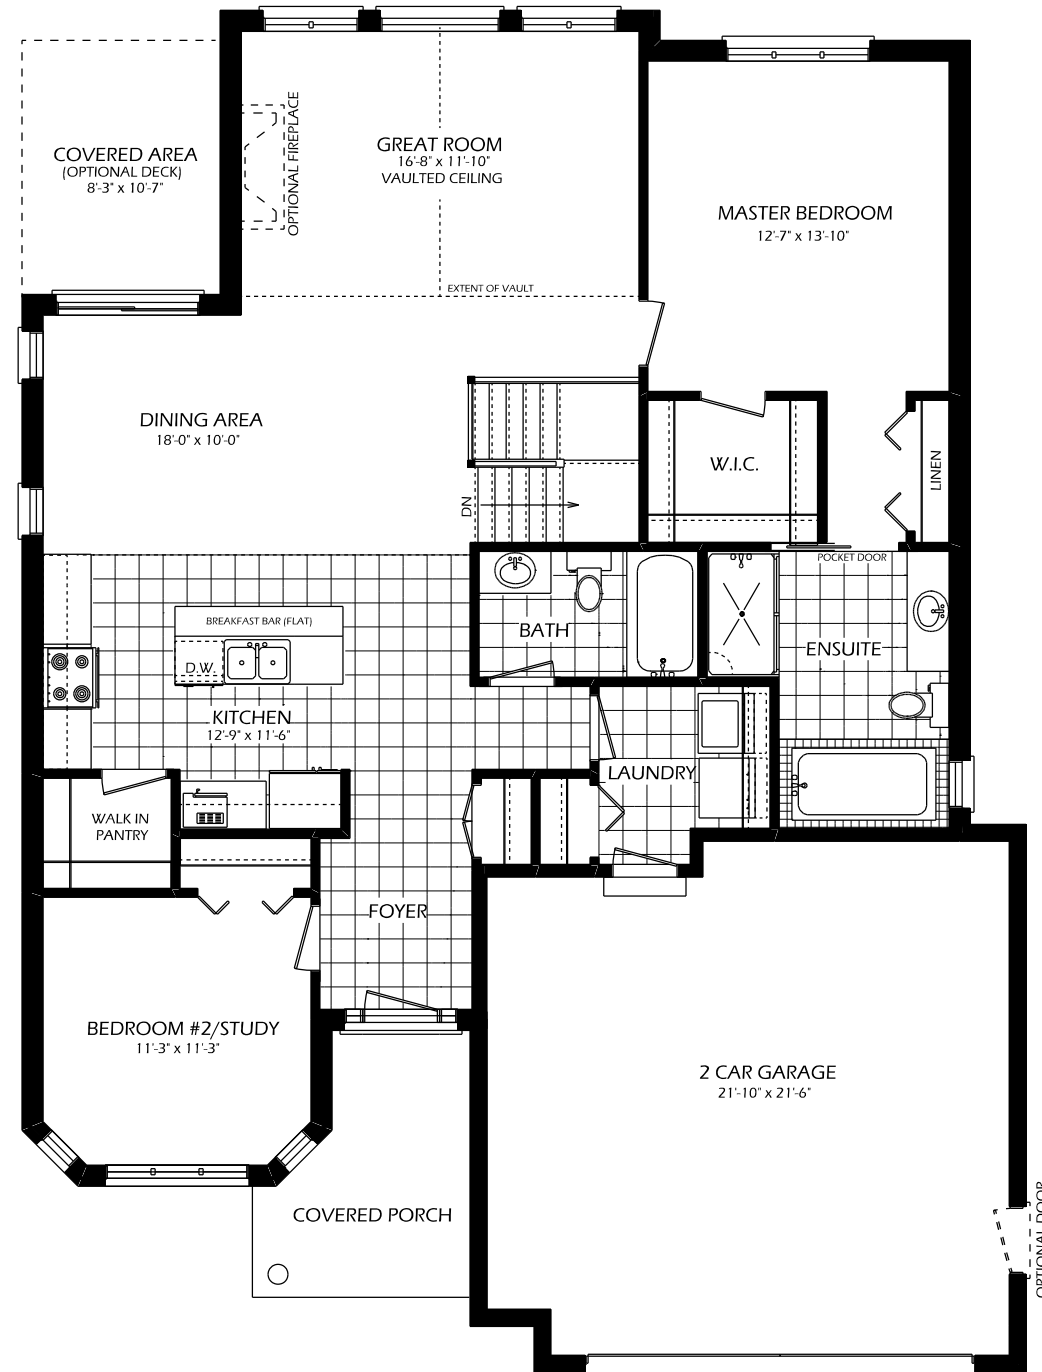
COVERED AREA
(OPTIONAL DECK)
8'-3" x 10'-7"

OPTIONAL FIREPLACE

GREAT ROOM
16'-8" x 11'-10"
VAULTED CEILING

MASTER BEDROOM
12'-7" x 13'-10"

EXTENT OF VAULT

DINING AREA
18'-0" x 10'-0"

DN

W.I.C.

LINEN

POCKET DOOR

BREAKFAST BAR (FLAT)

D.W.

BATH

ENSUITE

KITCHEN
12'-9" x 11'-6"

LAUNDRY

WALK IN
PANTRY

FOYER

BEDROOM #2/STUDY
11'-3" x 11'-3"

2 CAR GARAGE
21'-10" x 21'-6"

COVERED PORCH

OPTIONAL DOOR